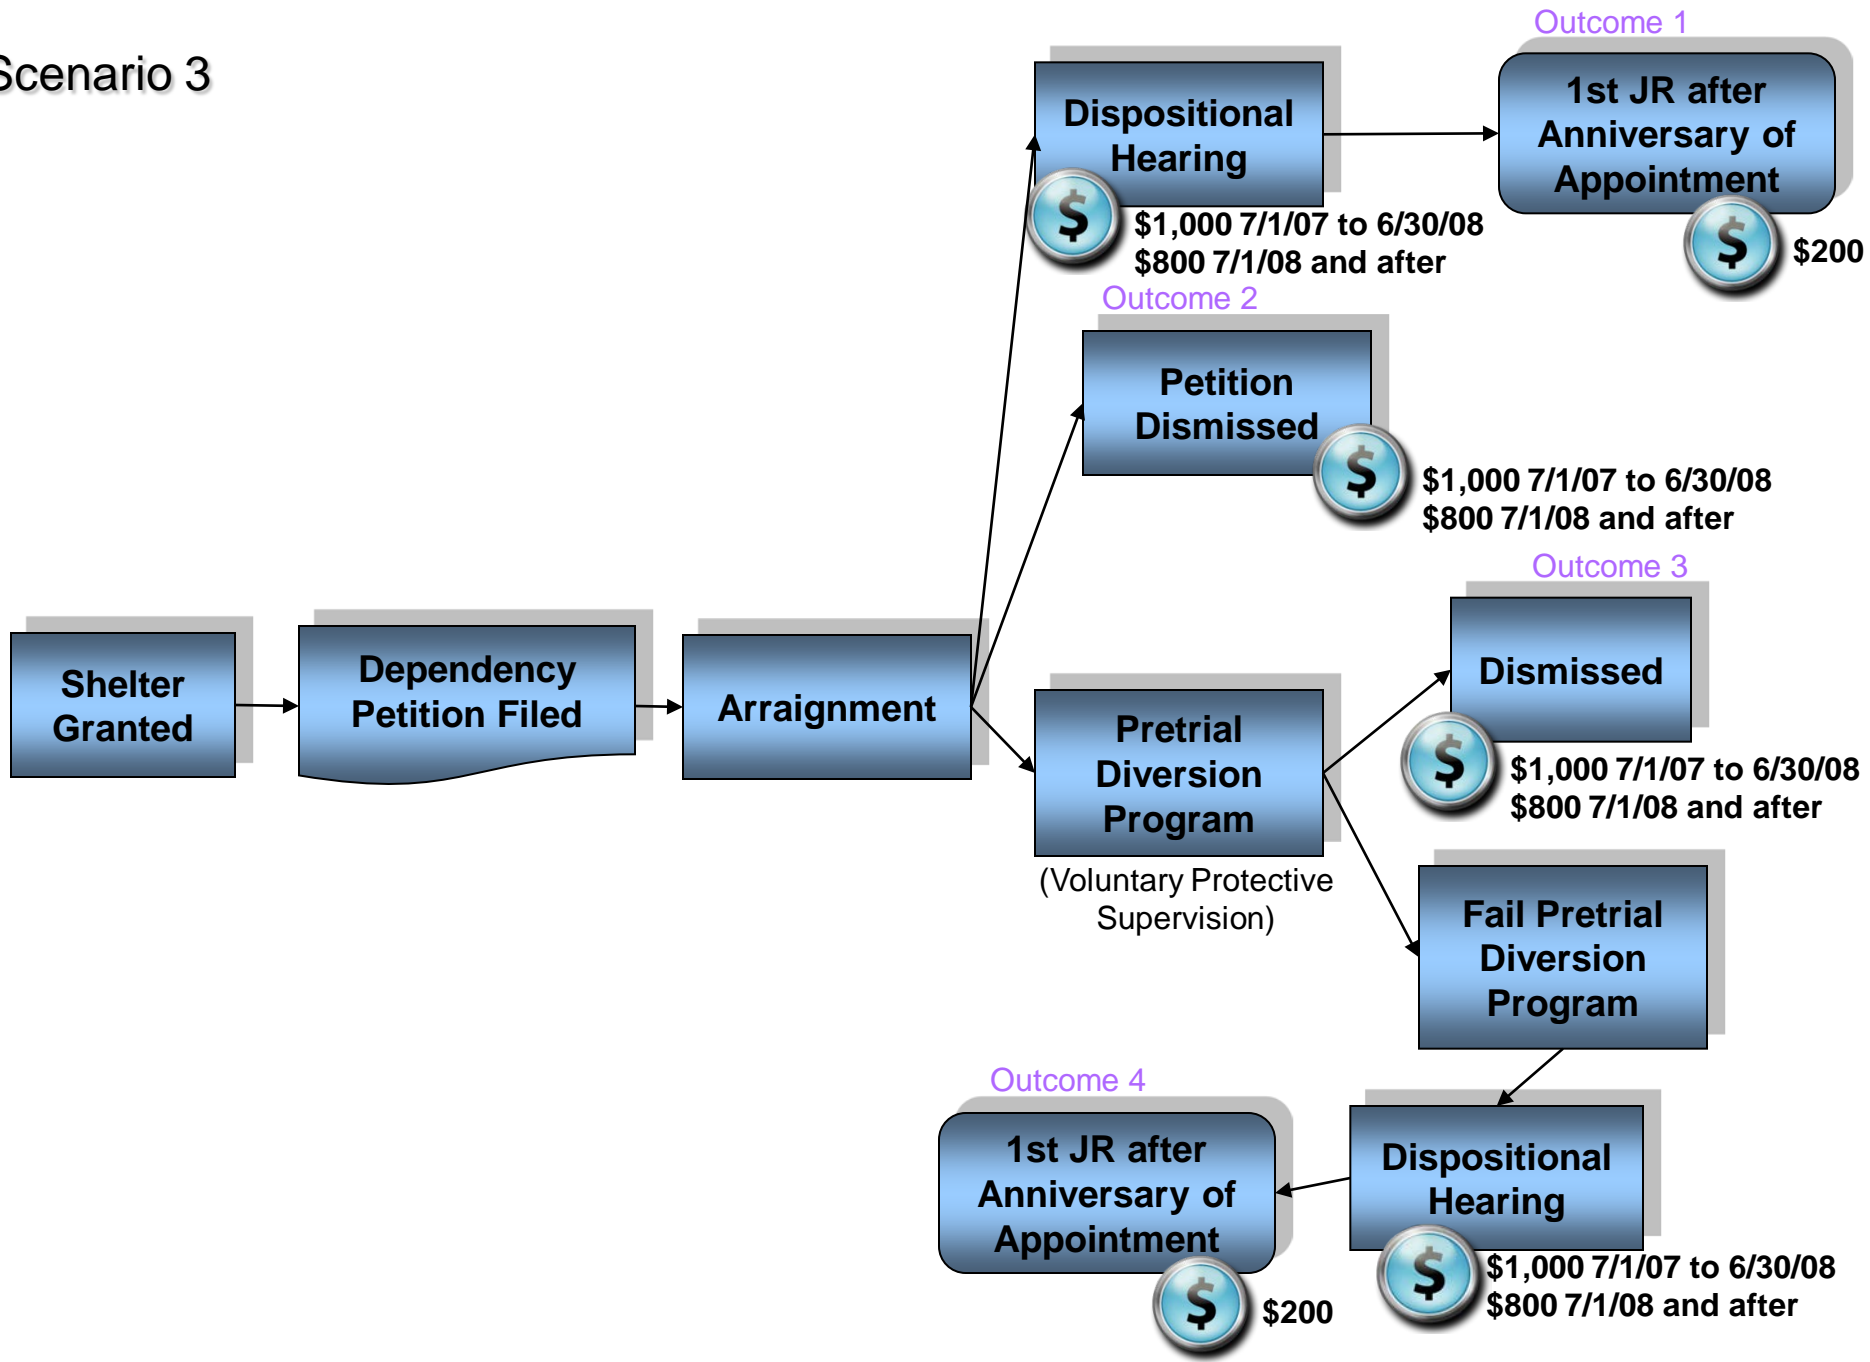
Scenario 3

Shelter Granted

Dependency Petition Filed

Arraignment

Outcome 1

Dispositional Hearing

$

$1,000 7/1/07 to 6/30/08
$800 7/1/08 and after

1st JR after Anniversary of Appointment

$

$200

Outcome 2

Petition Dismissed

$

$1,000 7/1/07 to 6/30/08
$800 7/1/08 and after

Outcome 3

Pretrial Diversion Program

(Voluntary Protective Supervision)

Dismissed

$

$1,000 7/1/07 to 6/30/08
$800 7/1/08 and after

Fail Pretrial Diversion Program

Outcome 4

1st JR after Anniversary of Appointment

$

$200

Dispositional Hearing

$

$1,000 7/1/07 to 6/30/08
$800 7/1/08 and after